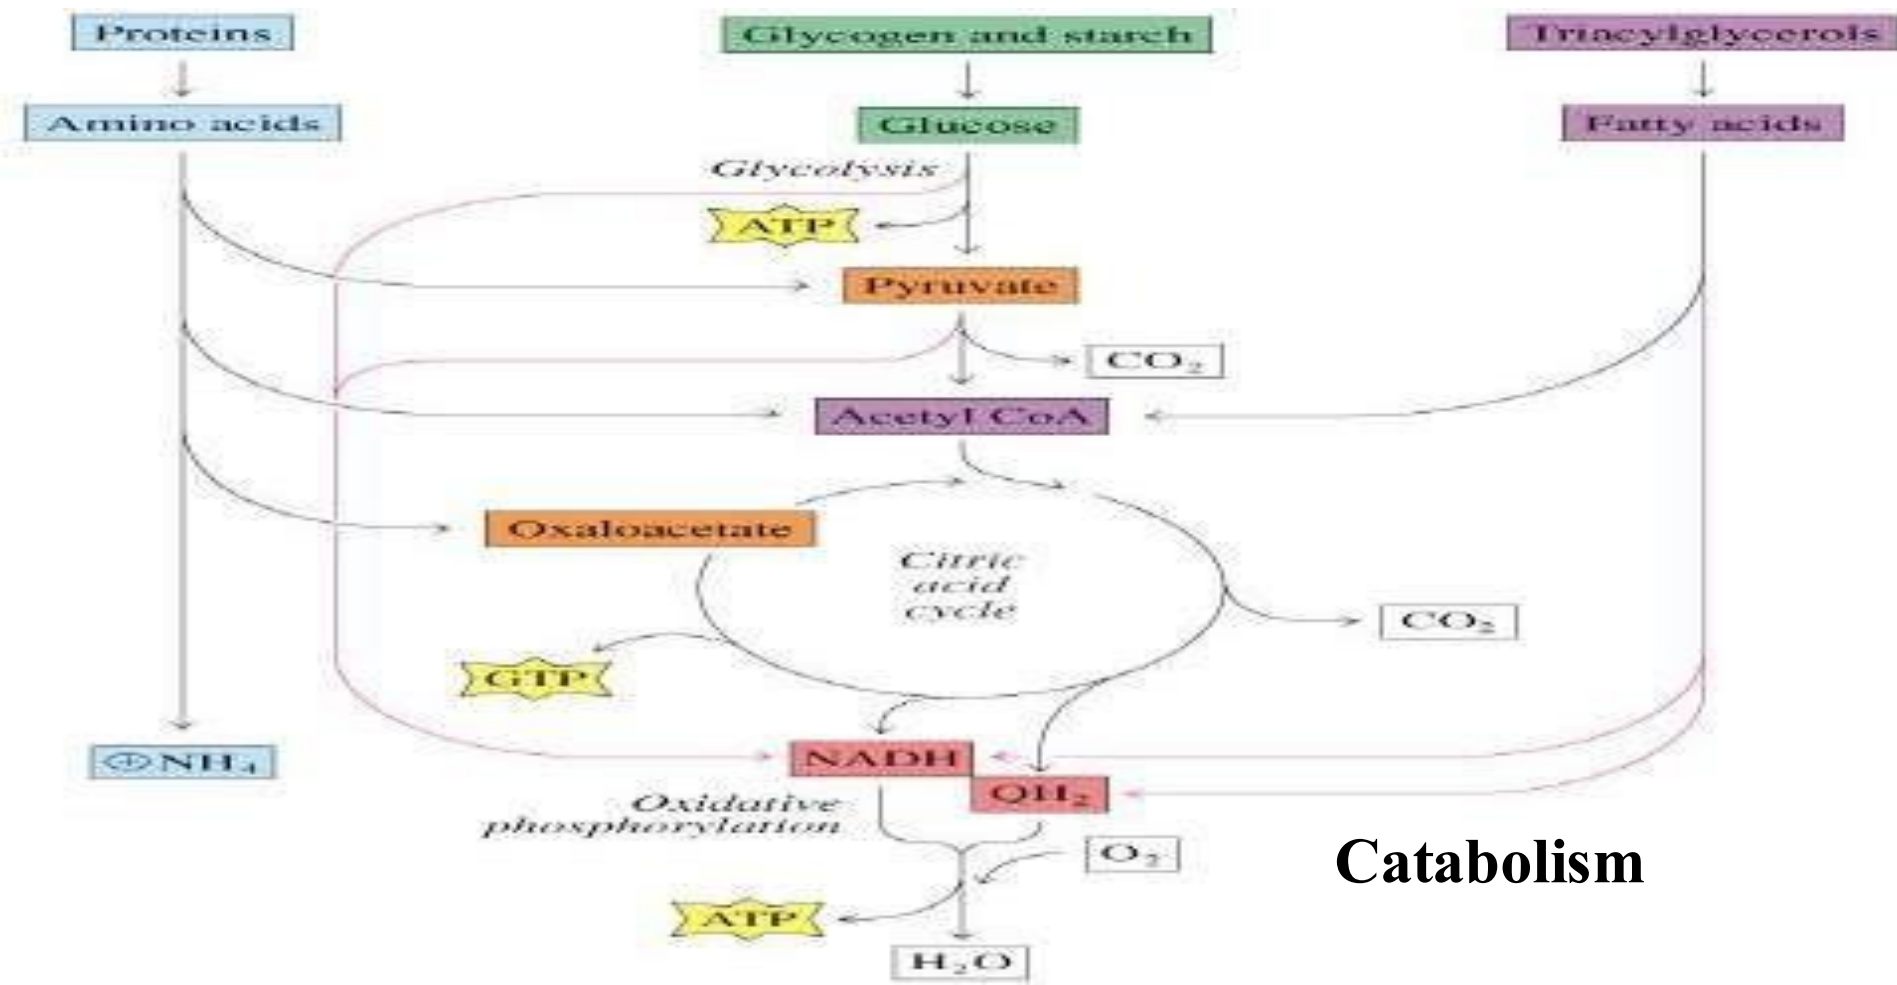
Proteins

Glycogen and starch

Triacylglycerols

Amino acids

Glucose

Fatty acids

Glycolysis

ATP

Pyruvate

$CO_2$

Acetyl CoA

Oxaloacetate

Citric acid cycle

$CO_2$

GTP

$\oplus NH_4$

NADH

$QH_2$

Oxidative phosphorylation

$O_2$

ATP

$H_2O$

Catabolism